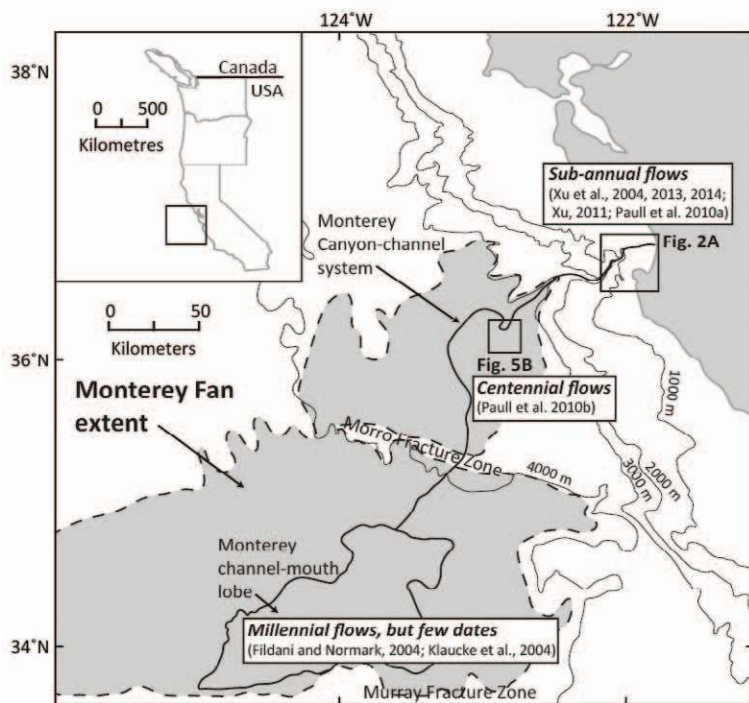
124°W
122°W
38°N
Canada
USA
0 500
Kilometres
Sub-annual flows
(Xu et al., 2004, 2013, 2014; Xu, 2011; Paull et al. 2010a)
Fig. 2A
Monterey Canyon-channel system
0 50
Kilometers
36°N
Fig. 5B
Centennial flows
(Paull et al. 2010b)
1000 m
Monterey Fan extent
Morro Fracture Zone
4000 m
3000 m
2000 m
Monterey channel-mouth lobe
34°N
Millennial flows, but few dates
(Fildani and Normark, 2004; Klaucke et al., 2004)
Murray Fracture Zone